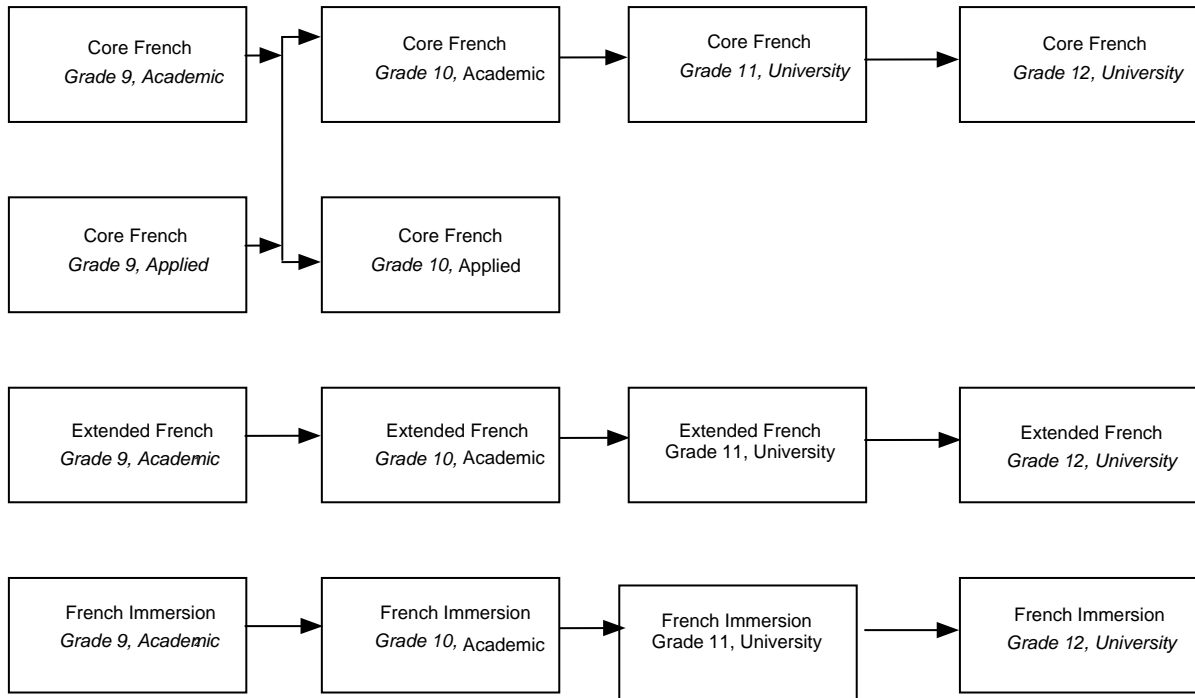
Core French
Grade 9, Academic

Core French
Grade 10, Academic

Core French
Grade 11, University

Core French
Grade 12, University

Core French
Grade 9, Applied

Core French
Grade 10, Applied

Extended French
Grade 9, Academic

Extended French
Grade 10, Academic

Extended French
Grade 11, University

Extended French
Grade 12, University

French Immersion
Grade 9, Academic

French Immersion
Grade 10, Academic

French Immersion
Grade 11, University

French Immersion
Grade 12, University